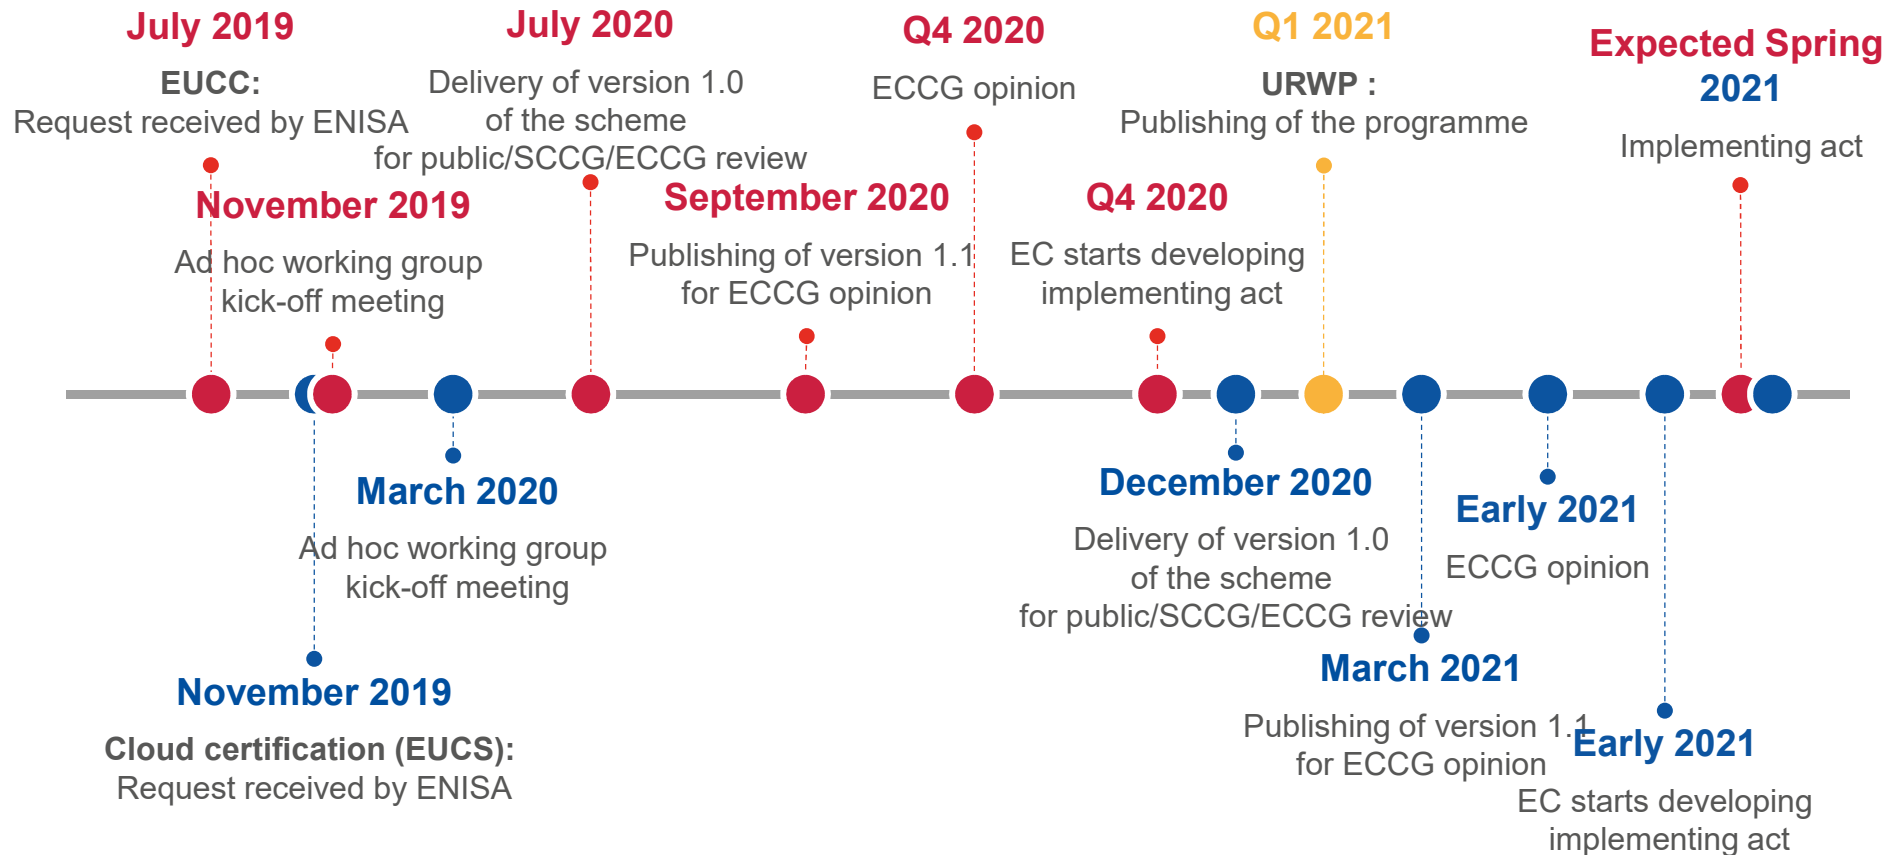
July 2019
EUCC:
Request received by ENISA

November 2019
Ad hoc working group
kick-off meeting

July 2020
Delivery of version 1.0
of the scheme
for public/SCCG/ECCG review

September 2020
Publishing of version 1.1
for ECCG opinion

Q4 2020
ECCG opinion

Q4 2020
EC starts developing
implementing act

Q1 2021
URWP :
Publishing of the programme

Expected Spring 2021
Implementing act

March 2020
Ad hoc working group
kick-off meeting

November 2019
Cloud certification (EUCS):
Request received by ENISA

December 2020
Delivery of version 1.0
of the scheme
for public/SCCG/ECCG review

March 2021
Publishing of version 1.1
for ECCG opinion

Early 2021
ECCG opinion

Early 2021
EC starts developing
implementing act